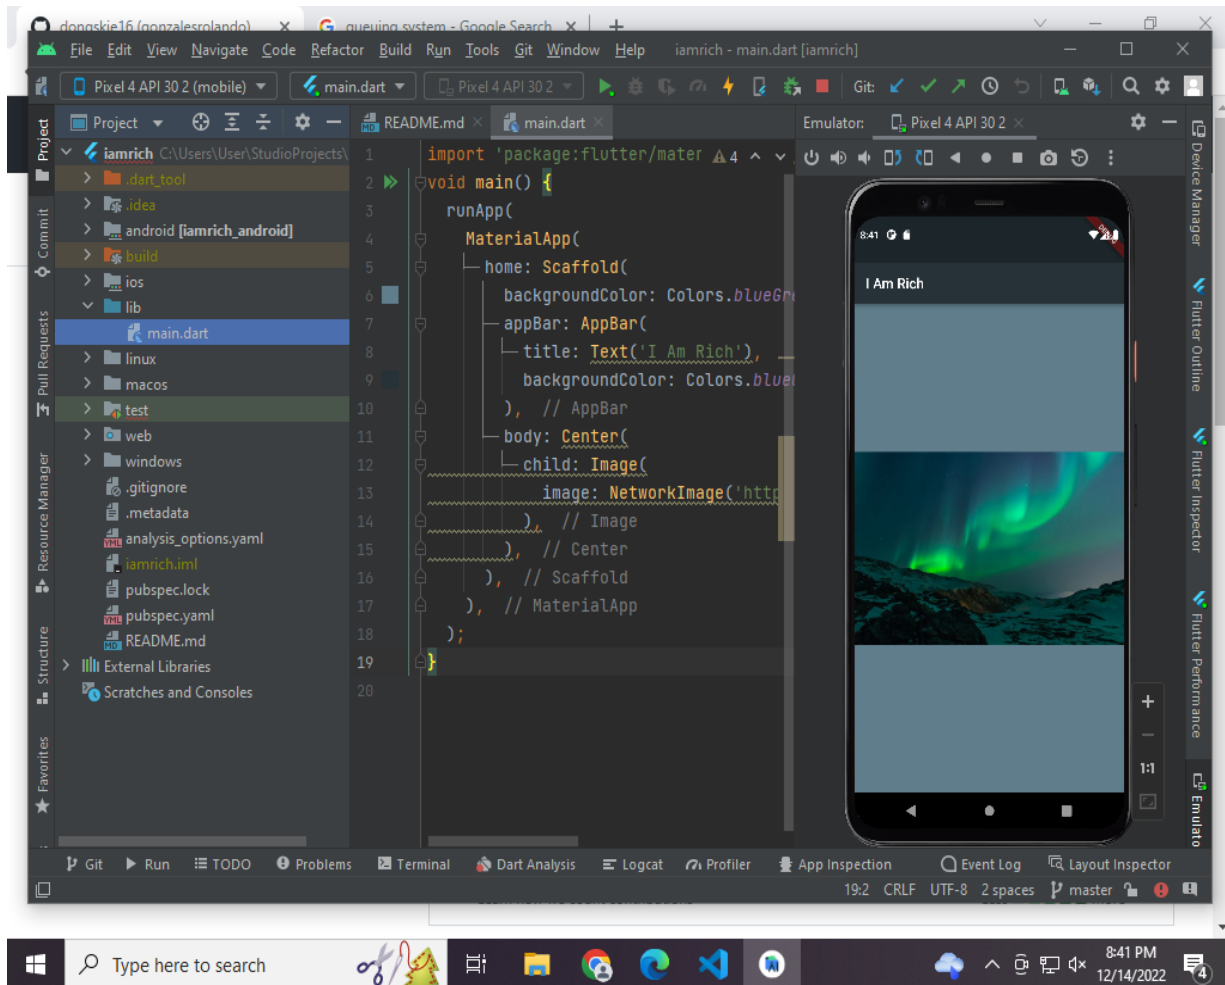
dongskie16 (gonzalesrolando) × queuing system - Google Search ×

File Edit View Navigate Code Refactor Build Run Tools Git Window Help iamrich - main.dart [iamrich]

Pixel 4 API 30 2 (mobile) main.dart Pixel 4 API 30 2 Git:

Project README.md main.dart Emulator: Pixel 4 API 30 2

iamrich C:\Users\User\StudioProjects\
.dart_tool
.idea
android [iamrich_android]
build
ios
lib
main.dart
linux
macos
test
web
windows
.gitignore
.metadata
analysis_options.yaml
iamrich.iml
pubspec.lock
pubspec.yaml
README.md
External Libraries
Scratches and Consoles

1 import 'package:flutter/mater ▲4
2 void main() {
3 runApp(
4 MaterialApp(
5 home: Scaffold(
6 backgroundColor: Colors.blueGr
7 appBar: AppBar(
8 title: Text('I Am Rich'),
9 backgroundColor: Colors.blue
10 ), // AppBar
11 body: Center(
12 child: Image(
13 image: NetworkImage('http
14 ), // Image
15 ), // Center
16 ), // Scaffold
17 ), // MaterialApp
18 );
19 }
20

8:41
I Am Rich

1:1

Project Commit Pull Requests Resource Manager Structure Favorites
Device Manager Flutter Outline Flutter Inspector Flutter Performance Emulator

Git Run TODO Problems Terminal Dart Analysis Logcat Profiler App Inspection Event Log Layout Inspector
19:2 CRLF UTF-8 2 spaces master

Type here to search
8:41 PM
12/14/2022